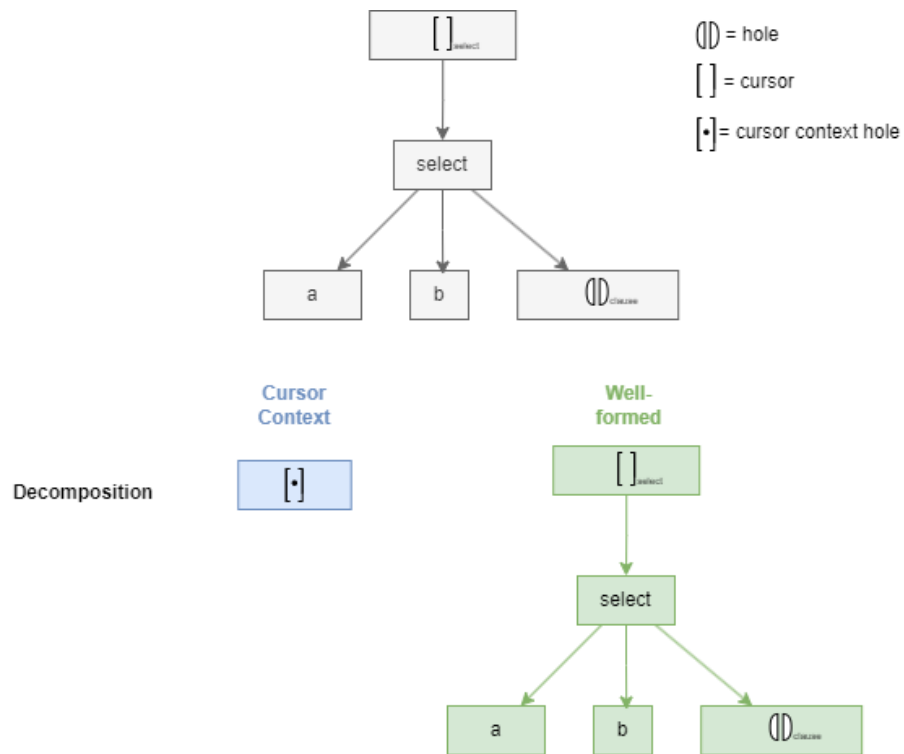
$[\ ]_{select}$

select

a

b

$(|)_{clause}$

$(|)$ = hole

$[\ ]$ = cursor

$[\cdot]$= cursor context hole

Cursor Context

Well-formed

Decomposition

$[\cdot]$

$[\ ]_{select}$

select

a

b

$(|)_{clause}$